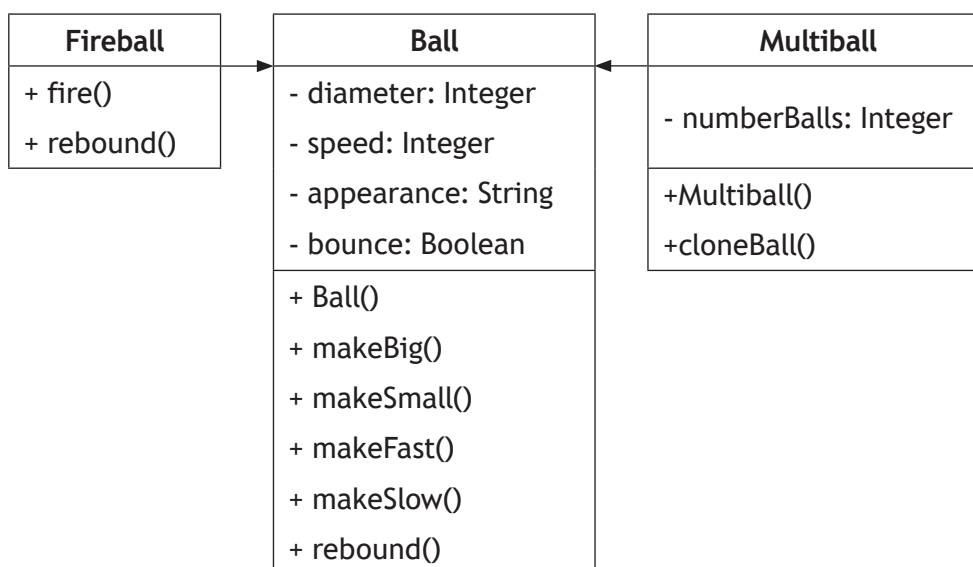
Fireball

+ fire()

+ rebound()

Ball

- diameter: Integer

- speed: Integer

- appearance: String

- bounce: Boolean

+ Ball()

+ makeBig()

+ makeSmall()

+ makeFast()

+ makeSlow()

+ rebound()

Multiball

- numberBalls: Integer

+Multiball()

+cloneBall()